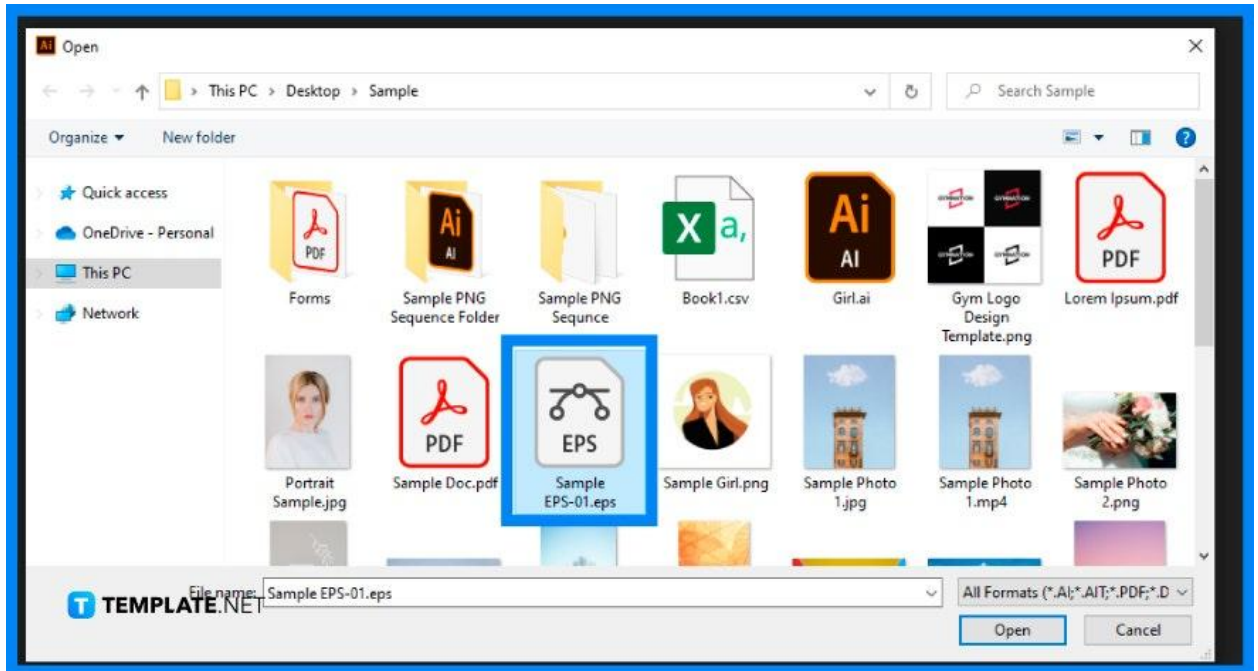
Ai Open

This PC > Desktop > Sample

Search Sample

Organize ▾ New folder

Quick access
OneDrive - Personal
This PC
Network

PDF
Forms

Ai
AI
Sample PNG Sequence Folder

Sample PNG Sequnce

X a,
Book1.csv

Ai
AI
Girl.ai

Gym Logo Design Template.png

PDF
Lorem Ipsum.pdf

Portrait Sample.jpg

PDF
Sample Doc.pdf

EPS
Sample EPS-01.eps

Sample Girl.png

Sample Photo 1.jpg

Sample Photo 1.mp4

Sample Photo 2.png

File name: Sample EPS-01.eps

All Formats (*.AI;*.AIT;*.PDF;*.D

Open

Cancel

TEMPLATE.NET